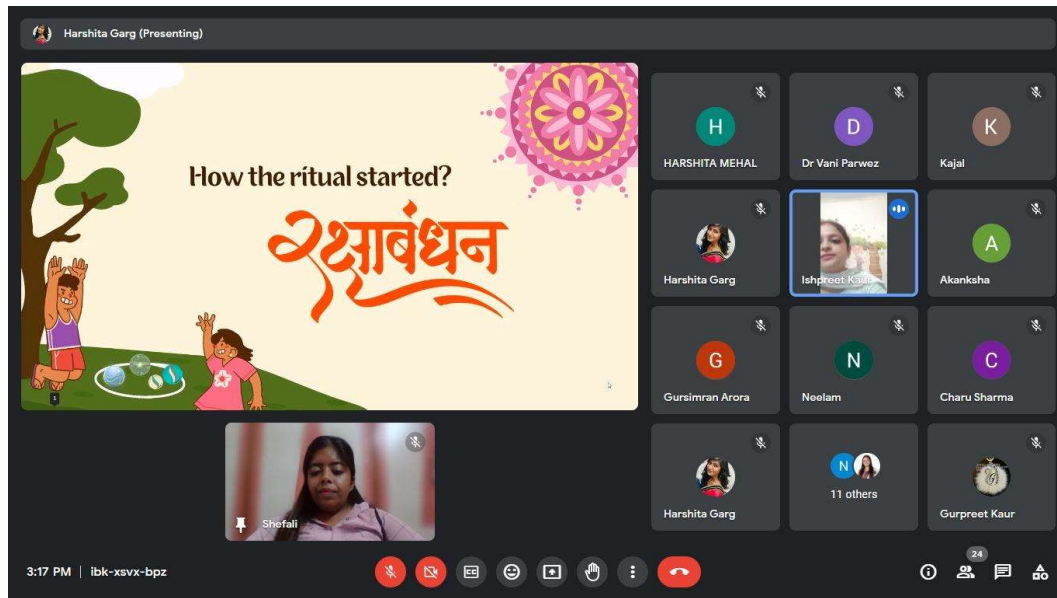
Harshita Garg (Presenting)

How the ritual started?

रक्षाबंधन

H
HARSHITA MEHAL

D
Dr Vani Parwez

K
Kajal

Harshita Garg

Ishpreet Kaur

A
Akanksha

G
Gursimran Arora

N
Neelam

C
Charu Sharma

Harshita Garg

N
11 others

Gurpreet Kaur

Shefali

3:17 PM | ibk-xsvx-bpz

24